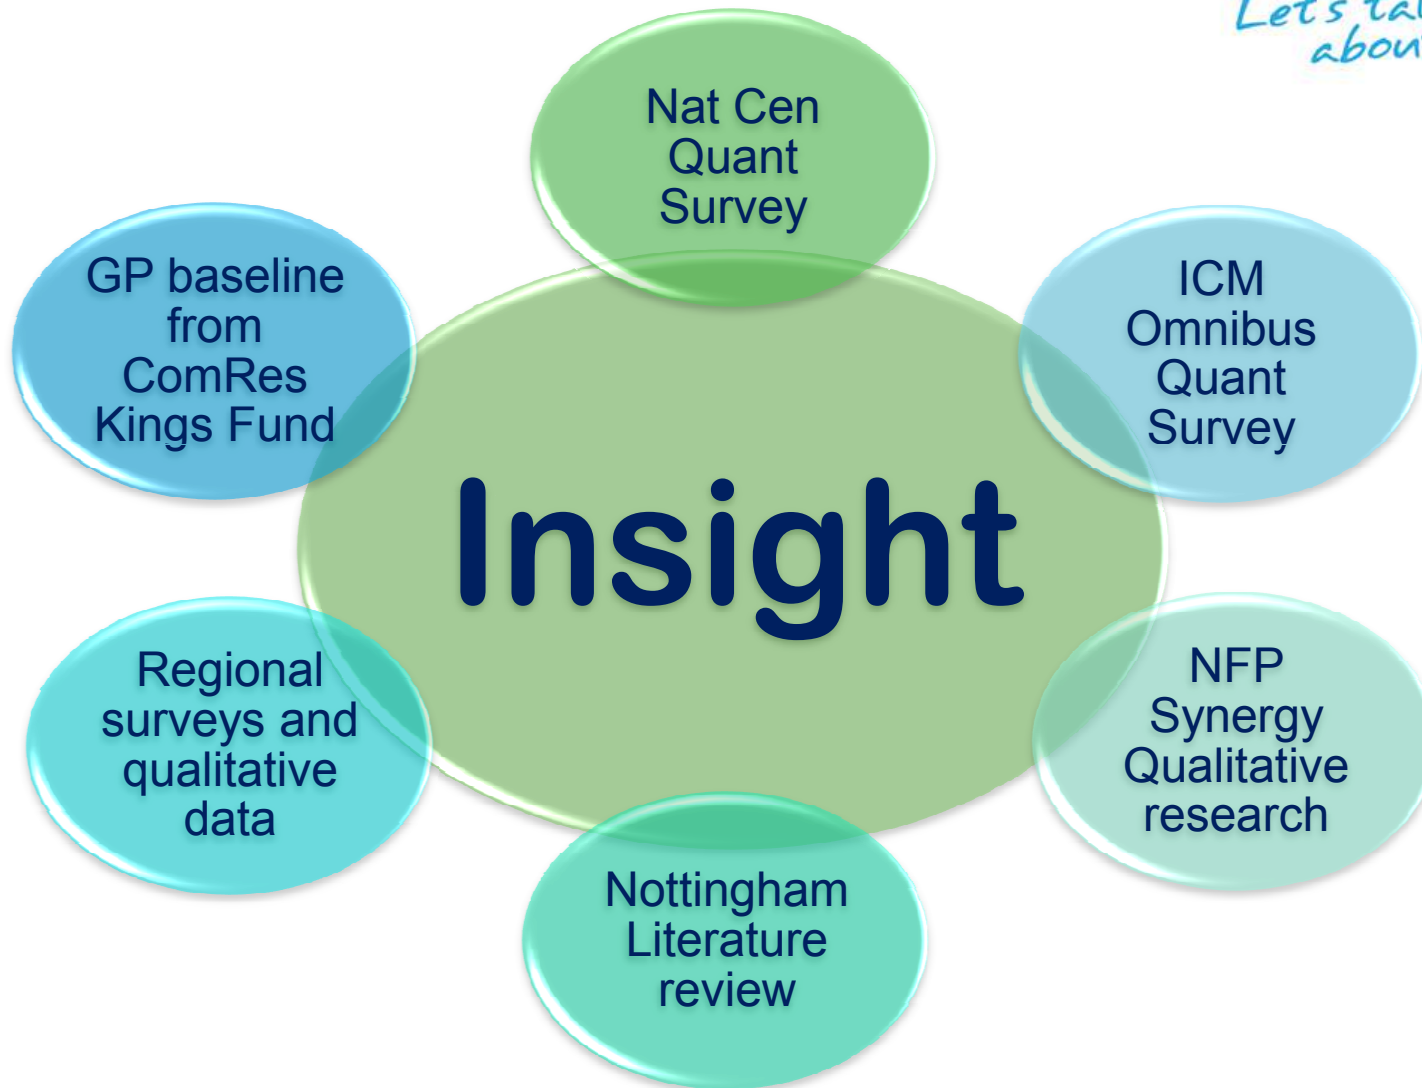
Let's ta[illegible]
abou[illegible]

Nat Cen Quant Survey

GP baseline from ComRes Kings Fund

ICM Omnibus Quant Survey

Insight

Regional surveys and qualitative data

NFP Synergy Qualitative research

Nottingham Literature review